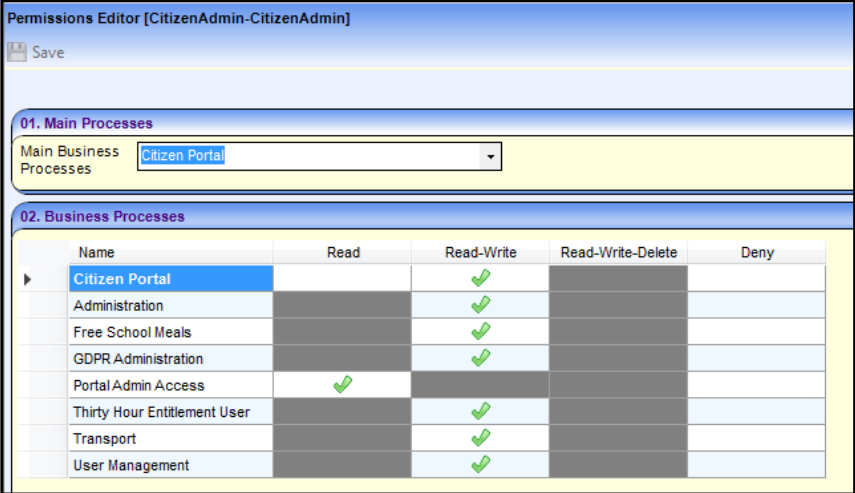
Permissions Editor [CitizenAdmin-CitizenAdmin]

Save

01. Main Processes

Main Business Processes Citizen Portal

02. Business Processes

| Name | Read | Read-Write | Read-Write-Delete | Deny |
|---|---|---|---|---|
| Citizen Portal | | ✓ | | |
| Administration | | ✓ | | |
| Free School Meals | | ✓ | | |
| GDPR Administration | | ✓ | | |
| Portal Admin Access | ✓ | | | |
| Thirty Hour Entitlement User | | ✓ | | |
| Transport | | ✓ | | |
| User Management | | ✓ | | |